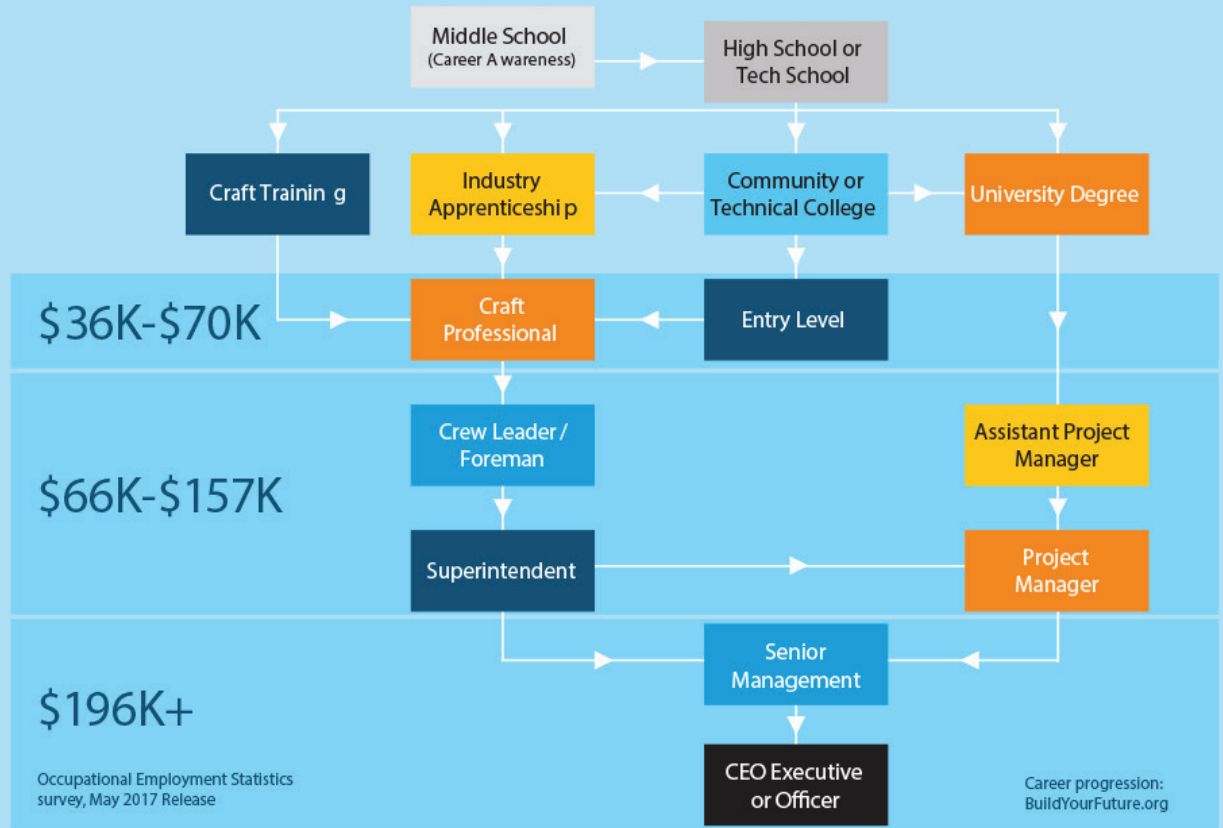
Middle School
(Career A wareness)

High School or Tech School

Craft Trainin g

Industry Apprenticeshi p

Community or Technical College

University Degree

$36K-$70K

Craft Professional

Entry Level

Crew Leader / Foreman

Assistant Project Manager

$66K-$157K

Superintendent

Project Manager

Senior Management

$196K+

CEO Executive or Officer

Occupational Employment Statistics survey, May 2017 Release

Career progression: BuildYourFuture.org